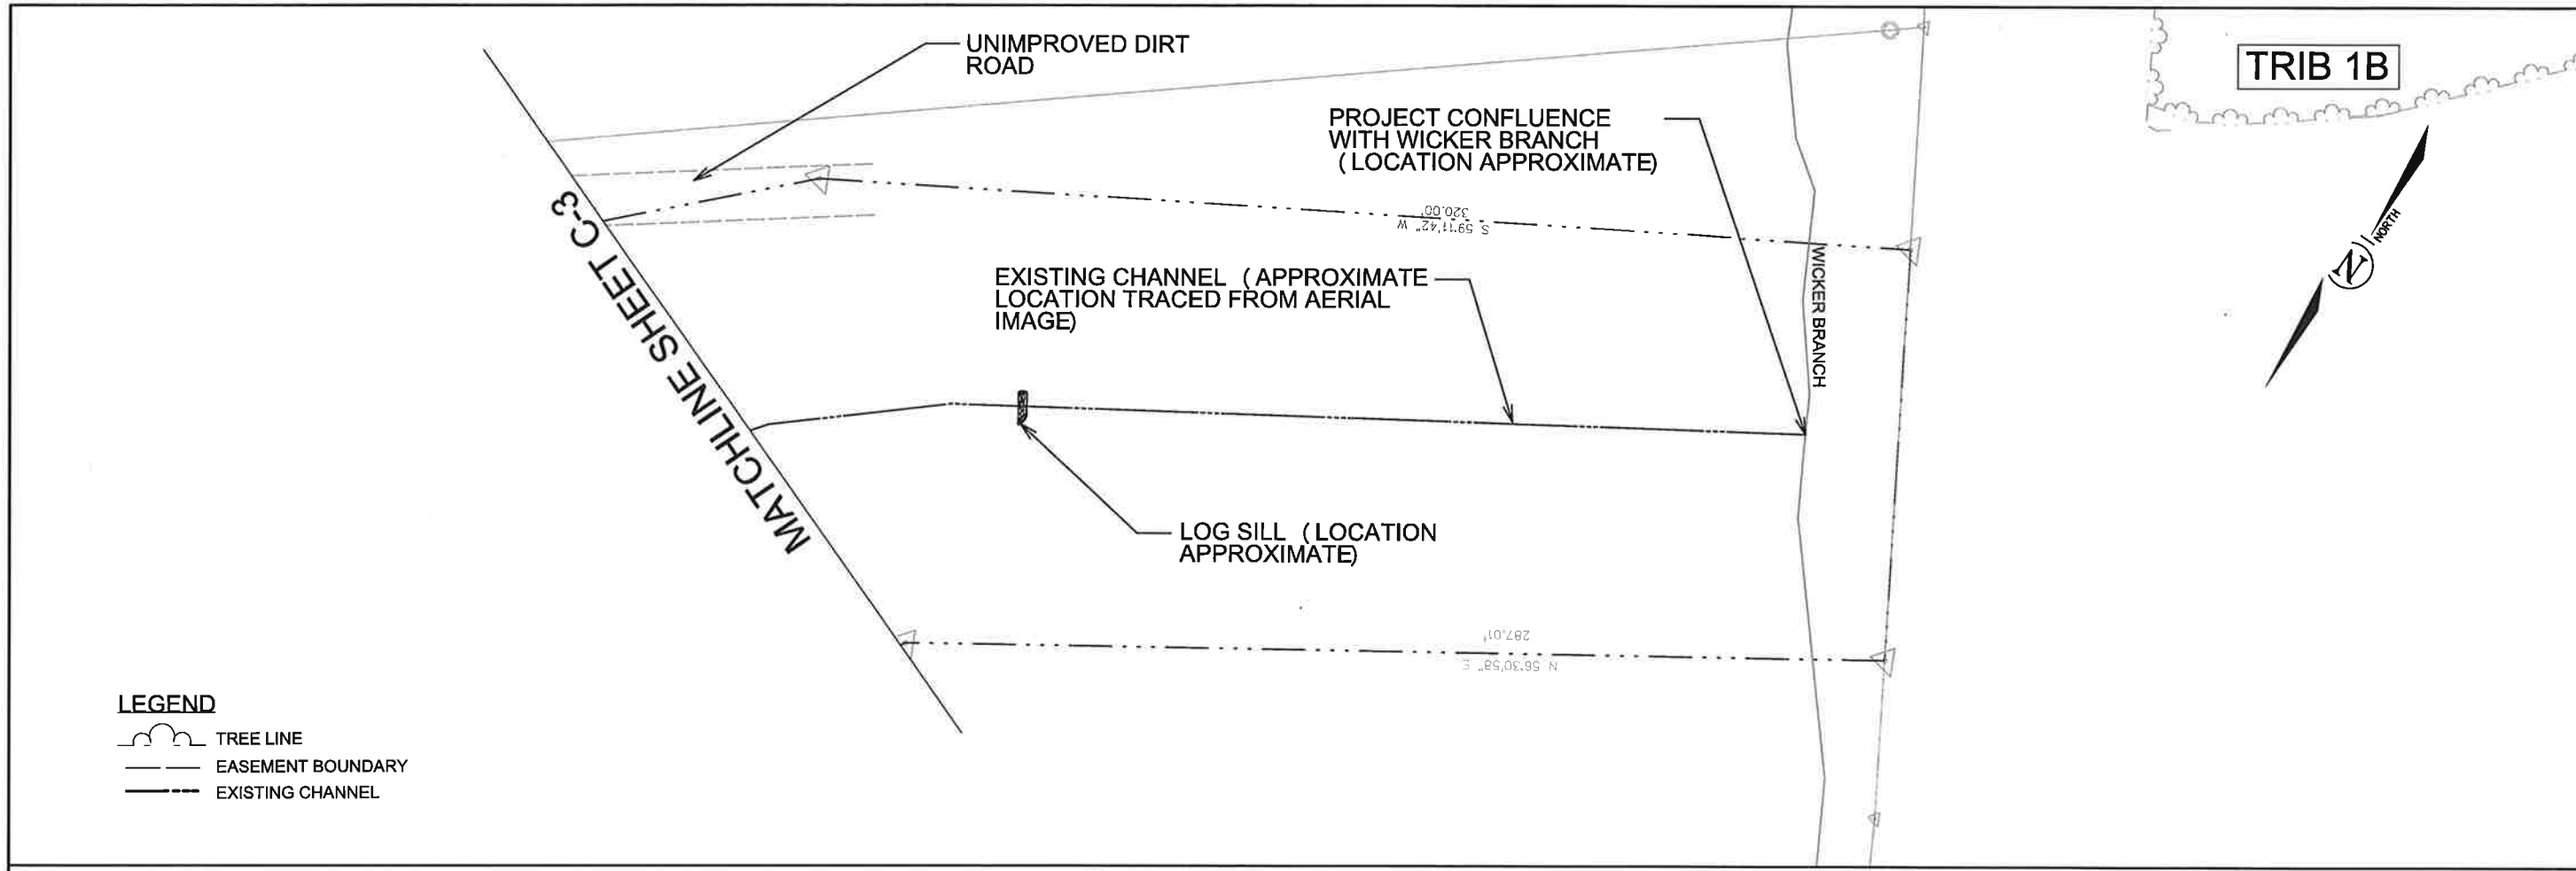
UNIMPROVED DIRT ROAD

TRIB 1B

PROJECT CONFLUENCE WITH WICKER BRANCH (LOCATION APPROXIMATE)

MATCHLINE SHEET C-3

S 59°11'42" W
320.00'

NORTH

EXISTING CHANNEL (APPROXIMATE LOCATION TRACED FROM AERIAL IMAGE)

WICKER BRANCH

LOG SILL (LOCATION APPROXIMATE)

287.01'
N 56°30'58" E

LEGEND
TREE LINE
EASEMENT BOUNDARY
EXISTING CHANNEL